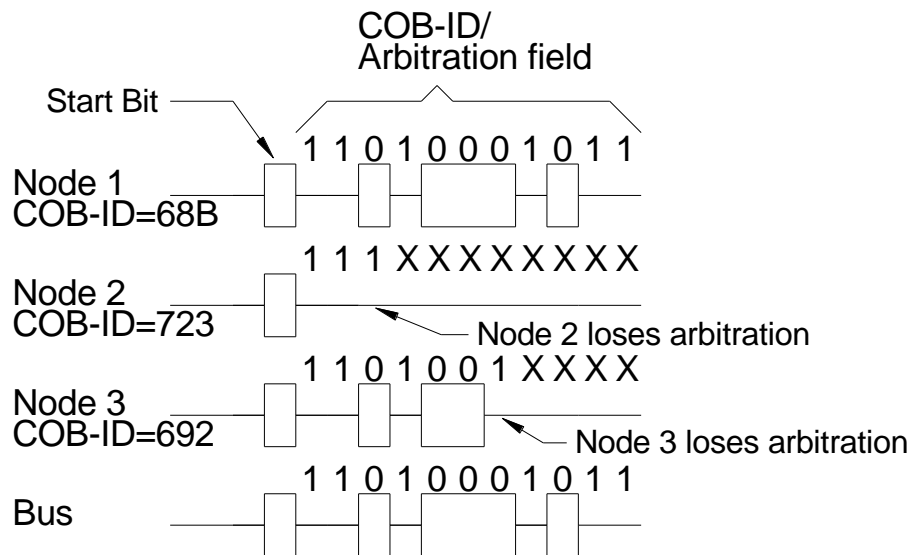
COB-ID/
Arbitration field

Start Bit

1 1 0 1 0 0 0 1 0 1 1

Node 1
COB-ID=68B

1 1 1 X X X X X X X X

Node 2
COB-ID=723

Node 2 loses arbitration

1 1 0 1 0 0 1 X X X X

Node 3
COB-ID=692

Node 3 loses arbitration

1 1 0 1 0 0 0 1 0 1 1

Bus